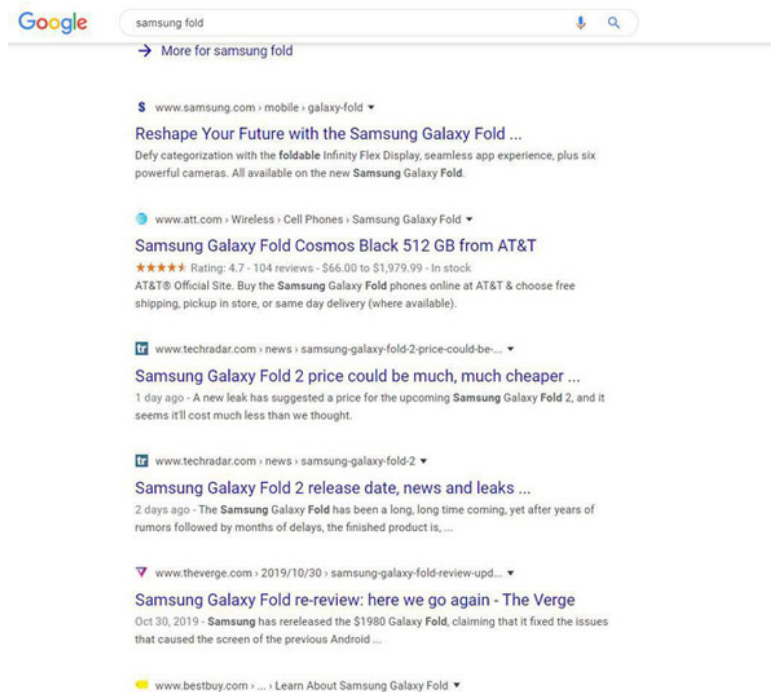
Google

samsung fold

→ More for samsung fold

S www.samsung.com › mobile › galaxy-fold ▾

Reshape Your Future with the Samsung Galaxy Fold ...

Defy categorization with the **foldable** Infinity Flex Display, seamless app experience, plus six powerful cameras. All available on the new **Samsung** Galaxy **Fold**.

www.att.com › Wireless › Cell Phones › Samsung Galaxy Fold ▾

Samsung Galaxy Fold Cosmos Black 512 GB from AT&T

★★★★★ Rating: 4.7 - 104 reviews - $66.00 to $1,979.99 - In stock

AT&T® Official Site. Buy the **Samsung** Galaxy **Fold** phones online at AT&T & choose free shipping, pickup in store, or same day delivery (where available).

tr www.techradar.com › news › samsung-galaxy-fold-2-price-could-be-... ▾

Samsung Galaxy Fold 2 price could be much, much cheaper ...

1 day ago - A new leak has suggested a price for the upcoming **Samsung** Galaxy **Fold** 2, and it seems it'll cost much less than we thought.

tr www.techradar.com › news › samsung-galaxy-fold-2 ▾

Samsung Galaxy Fold 2 release date, news and leaks ...

2 days ago - The **Samsung** Galaxy **Fold** has been a long, long time coming, yet after years of rumors followed by months of delays, the finished product is, ...

www.theverge.com › 2019/10/30 › samsung-galaxy-fold-review-upd... ▾

Samsung Galaxy Fold re-review: here we go again - The Verge

Oct 30, 2019 - **Samsung** has rereleased the $1980 Galaxy **Fold**, claiming that it fixed the issues that caused the screen of the previous Android ...

www.bestbuy.com › ... › Learn About Samsung Galaxy Fold ▾